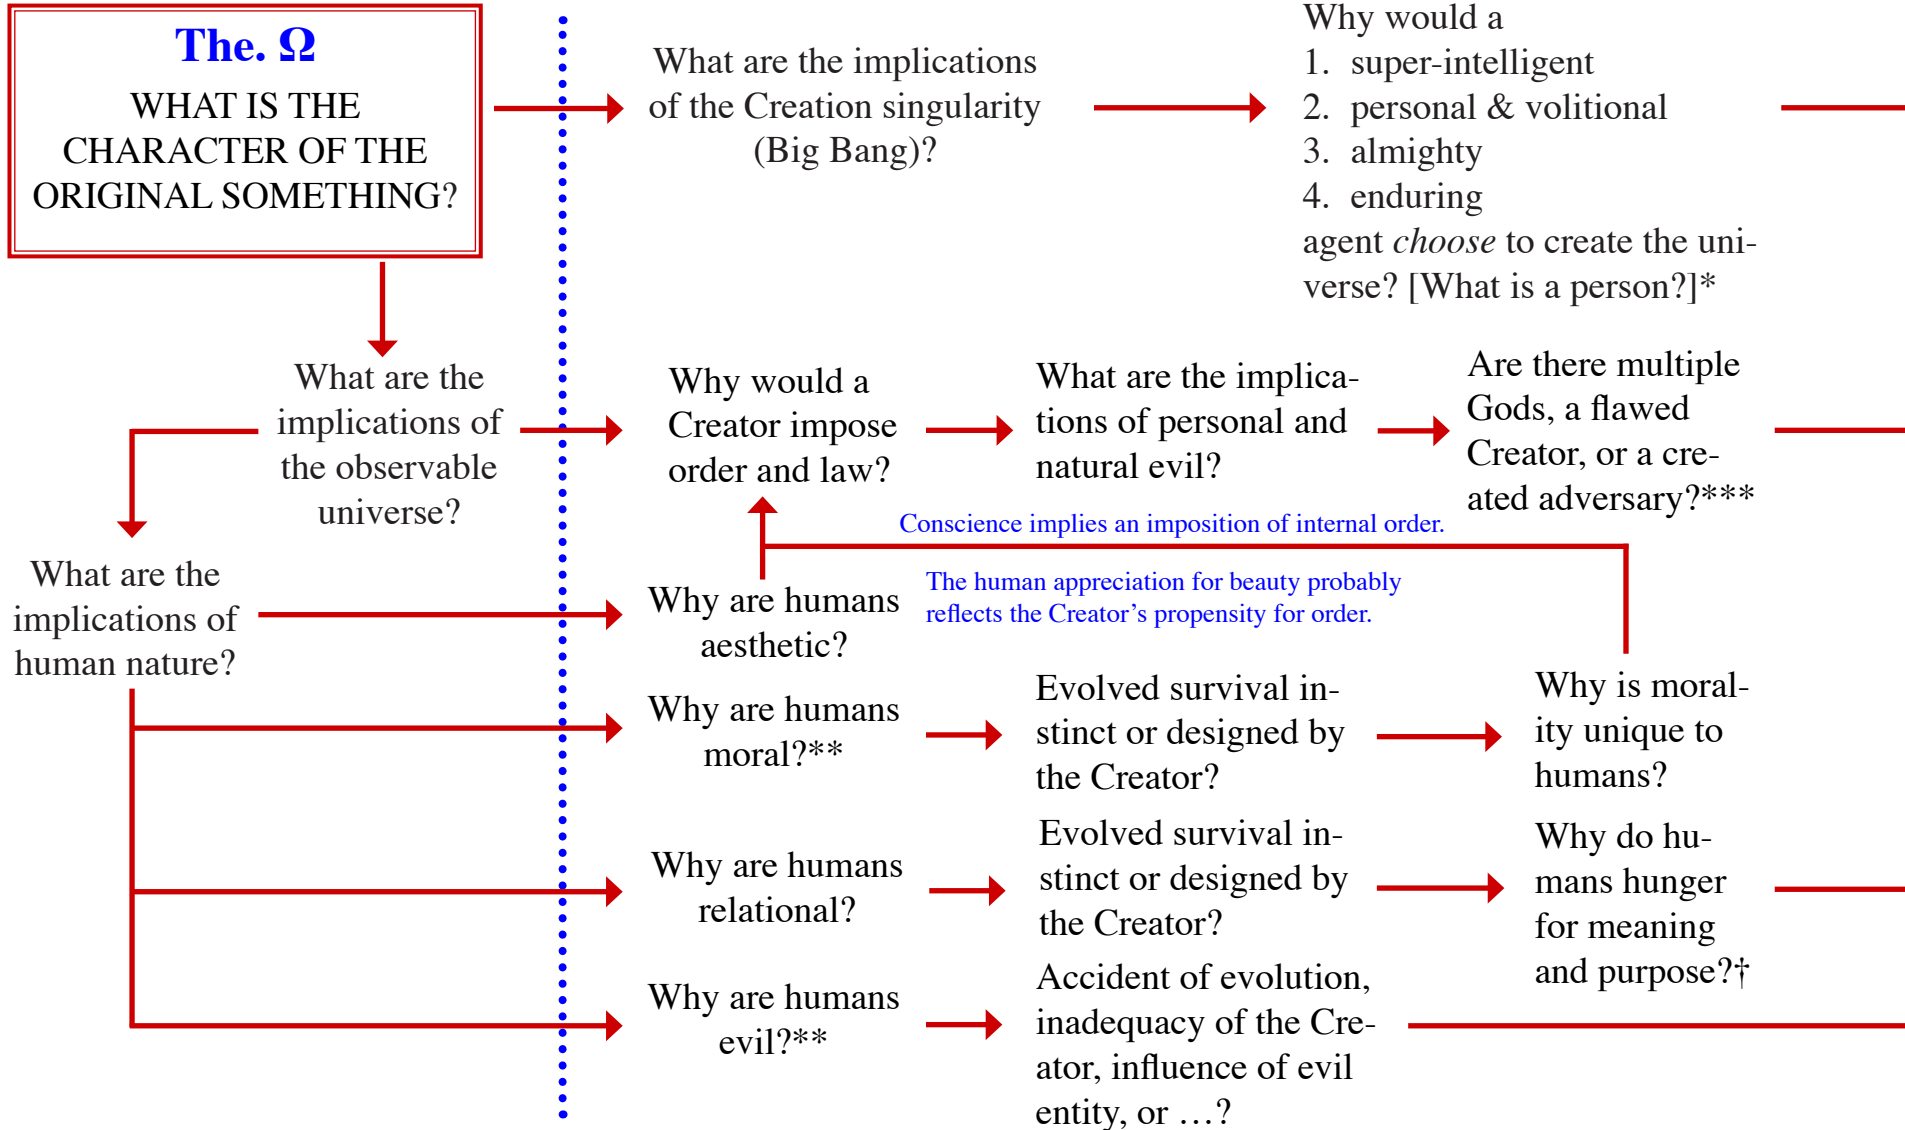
The. Ω

WHAT IS THE CHARACTER OF THE ORIGINAL SOMETHING?

What are the implications of the Creation singularity (Big Bang)?

Why would a
1. super-intelligent
2. personal & volitional
3. almighty
4. enduring
agent *choose* to create the universe? [What is a person?]*

What are the implications of the observable universe?

Why would a Creator impose order and law?

What are the implications of personal and natural evil?

Are there multiple Gods, a flawed Creator, or a created adversary?***

Conscience implies an imposition of internal order.

What are the implications of human nature?

Why are humans aesthetic?

The human appreciation for beauty probably reflects the Creator's propensity for order.

Why are humans moral?**

Evolved survival instinct or designed by the Creator?

Why is morality unique to humans?

Why are humans relational?

Evolved survival instinct or designed by the Creator?

Why do humans hunger for meaning and purpose?†

Why are humans evil?**

Accident of evolution, inadequacy of the Creator, influence of evil entity, or …?